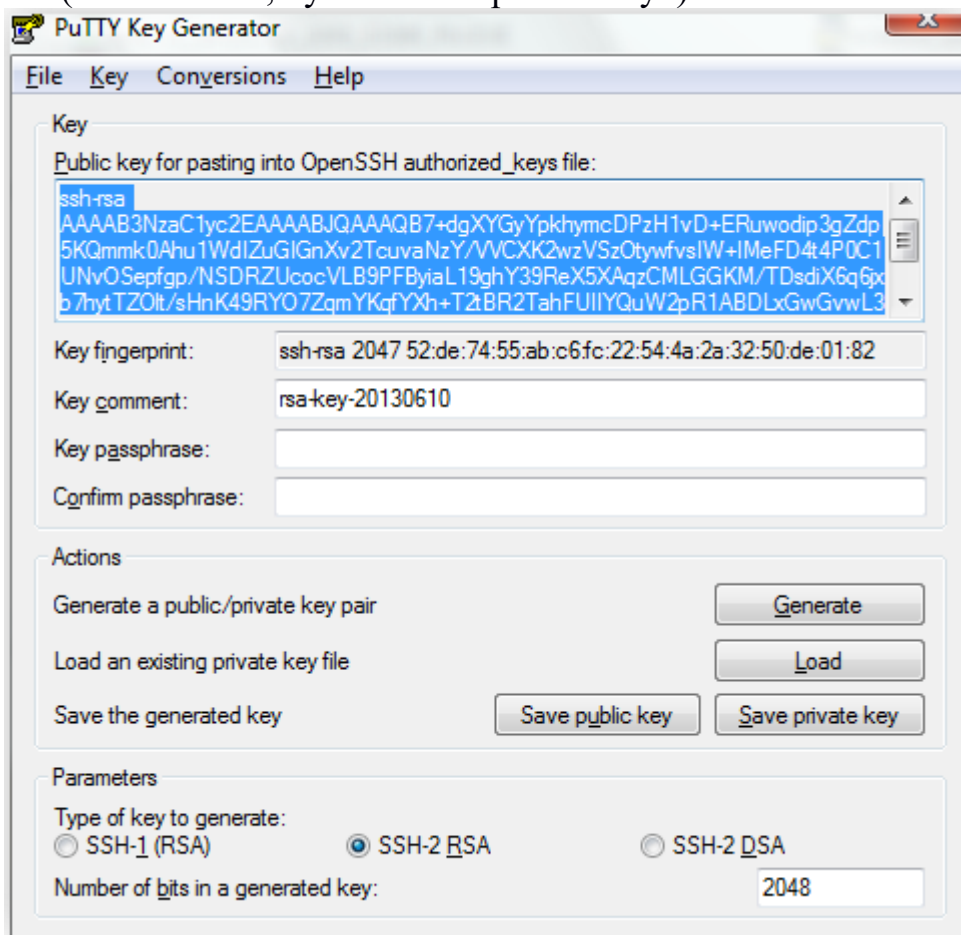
PuTTY Key Generator

File Key Conversions Help

Key

Public key for pasting into OpenSSH authorized_keys file:

ssh-rsa
AAAAB3NzaC1yc2EAAAABJQAAAQB7+dgXYGyYpkhymcDPzH1vD+ERuwodip3gZdp
5KQmmk0Ahu1WdIZuGIGnXv2TcuvaNzY/VVCXK2wzVSzOtywfvsIW+IMeFD4t4P0C1
UNvOSepfgp/NSDRZUcocVLB9PFByiaL19ghY39ReX5XAqzCMLGGKM/TDsdiX6q6
b7hytTZOlt/sHnK49RYO7ZqmYKqfYXh+T2tBR2TahFUIIYQuW2pR1ABDLxGwGvwL3

Key fingerprint: ssh-rsa 2047 52:de:74:55:ab:c6:fc:22:54:4a:2a:32:50:de:01:82

Key comment: rsa-key-20130610

Key passphrase:

Confirm passphrase:

Actions

Generate a public/private key pair Generate

Load an existing private key file Load

Save the generated key Save public key Save private key

Parameters

Type of key to generate:
SSH-1 (RSA) SSH-2 RSA SSH-2 DSA

Number of bits in a generated key: 2048